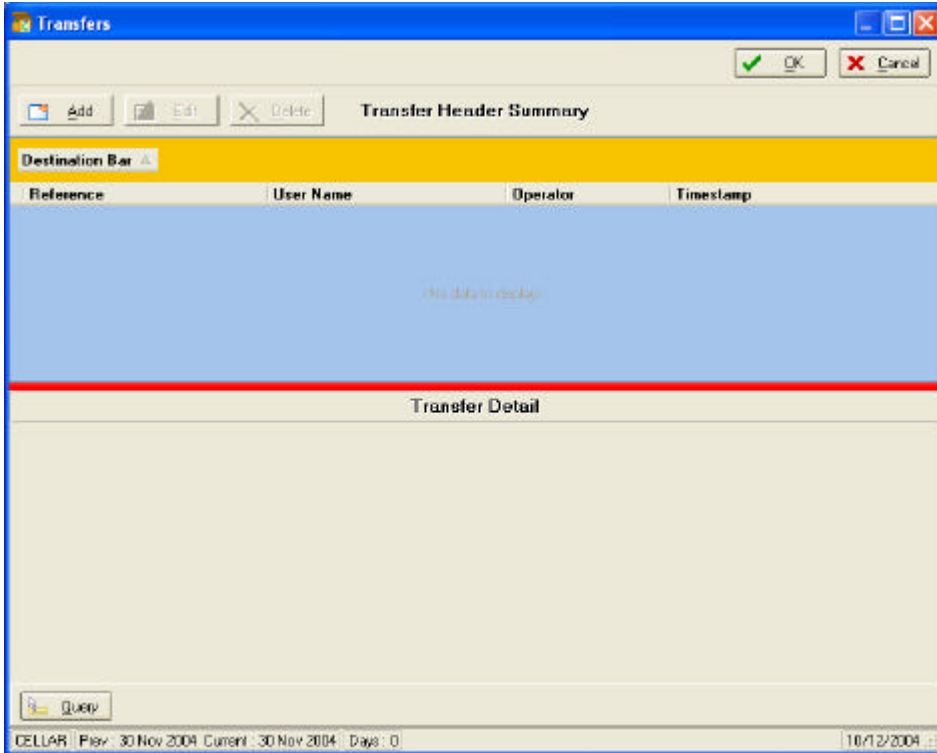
Transfers

OK Cancel

Add Edit Delete Transfer Header Summary

Destination Bar

| Reference | User Name | Operator | Timestamp |
|---|---|---|---|

<No data to display>

Transfer Detail

Query

CELLAR Prev : 30 Nov 2004 Current : 30 Nov 2004 Days : 0 10/12/2004